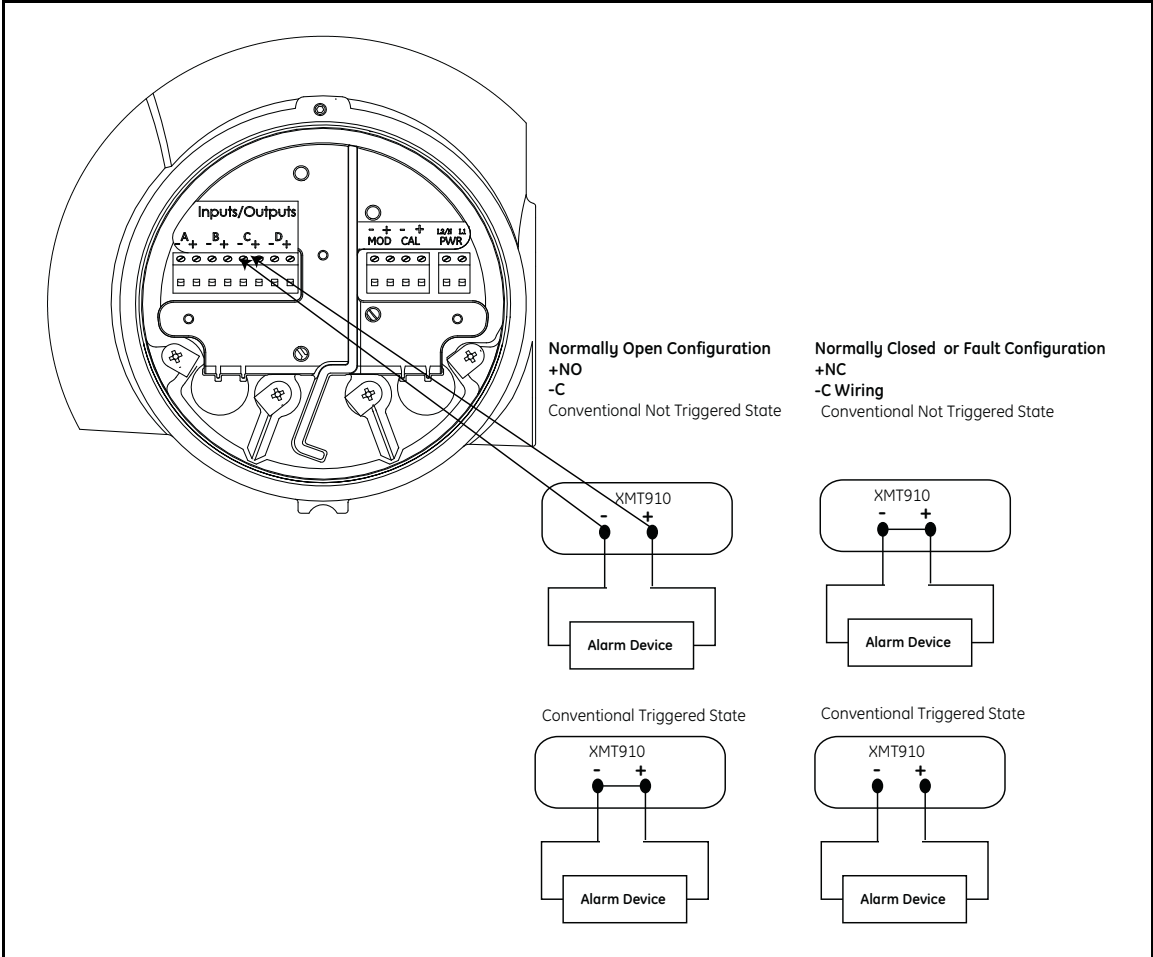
Inputs/Outputs
- A + - B + - C + - D +

- + - +
MOD CAL

L2/N L1
PWR

Normally Open Configuration
+NO
-C
Conventional Not Triggered State

Normally Closed or Fault Configuration
+NC
-C Wiring
Conventional Not Triggered State

XMT910
- +
Alarm Device

XMT910
- +
Alarm Device

Conventional Triggered State

XMT910
- +
Alarm Device

Conventional Triggered State

XMT910
- +
Alarm Device